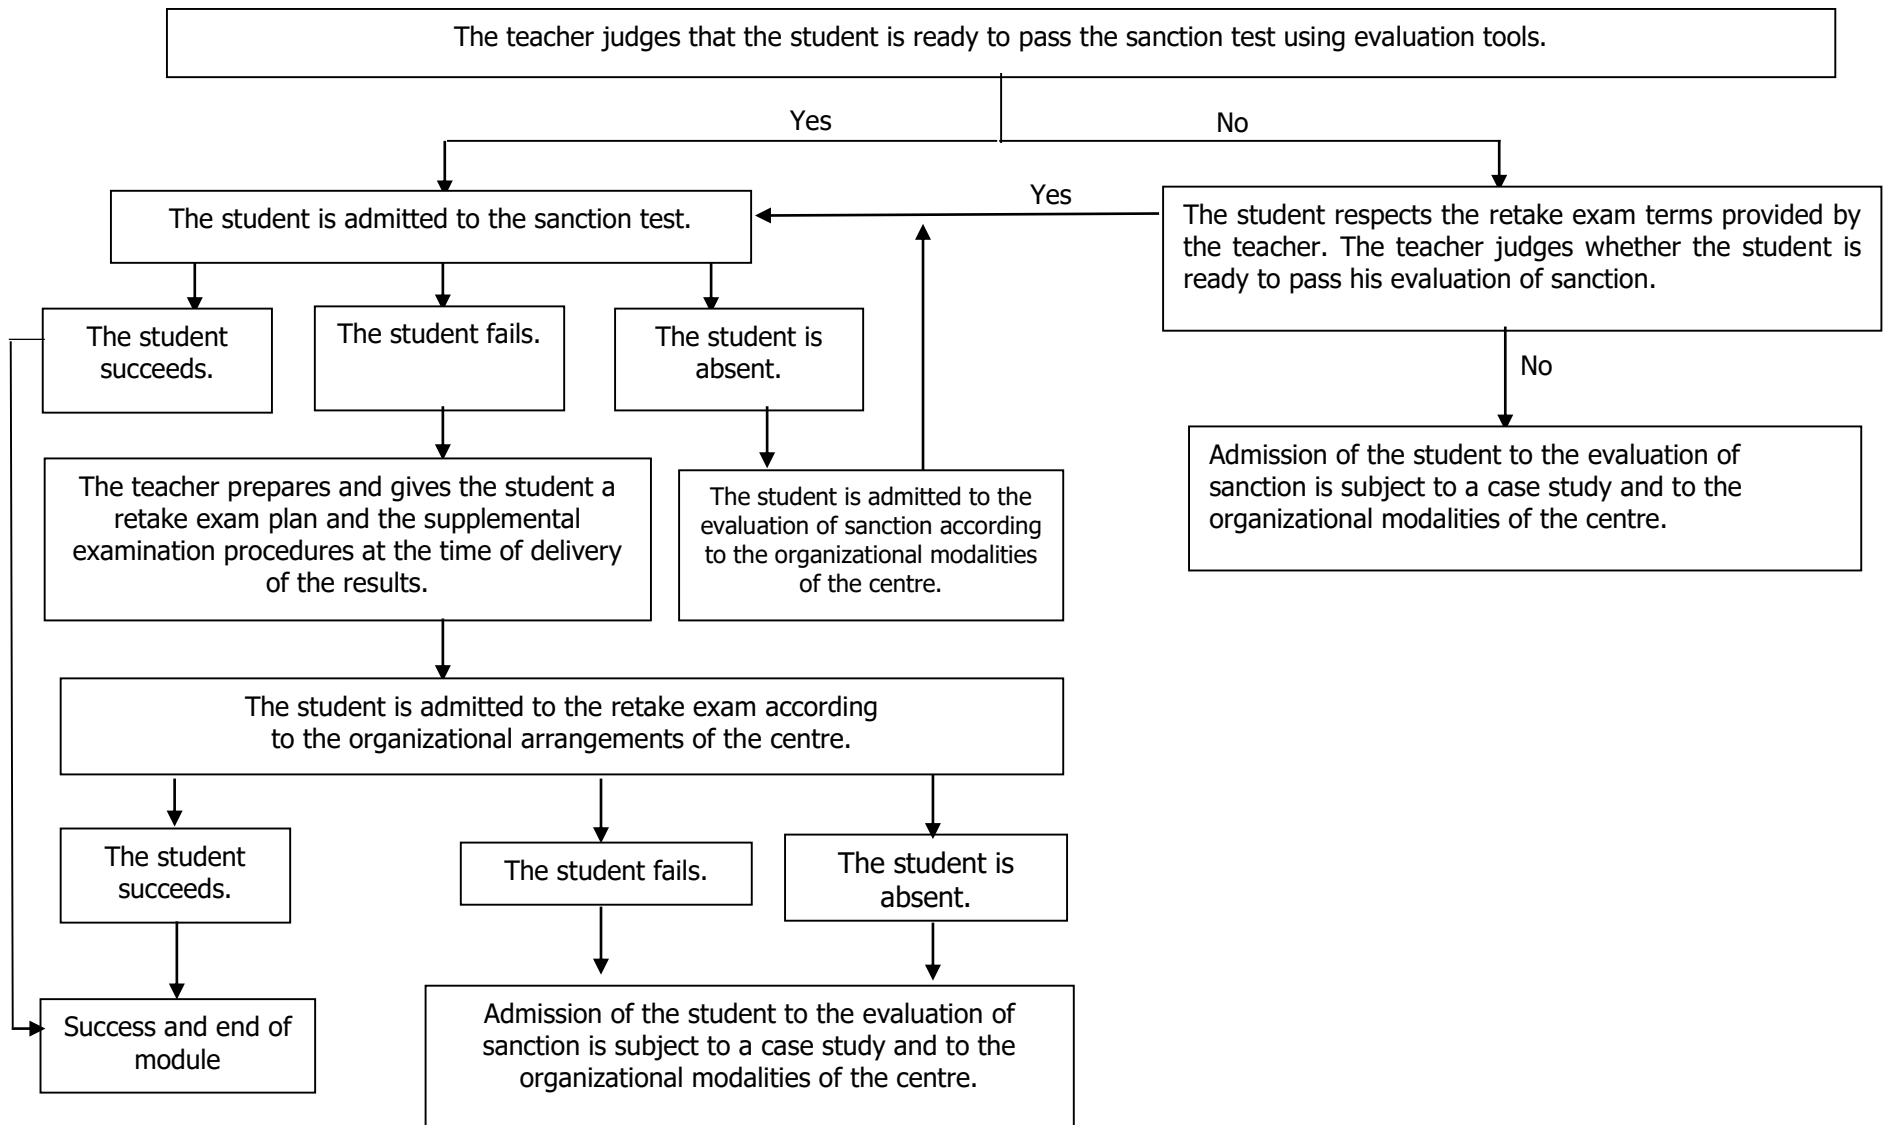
The teacher judges that the student is ready to pass the sanction test using evaluation tools.

Yes

No

The student is admitted to the sanction test.

Yes

The student respects the retake exam terms provided by the teacher. The teacher judges whether the student is ready to pass his evaluation of sanction.

The student succeeds.

The student fails.

The student is absent.

No

Admission of the student to the evaluation of sanction is subject to a case study and to the organizational modalities of the centre.

The teacher prepares and gives the student a retake exam plan and the supplemental examination procedures at the time of delivery of the results.

The student is admitted to the evaluation of sanction according to the organizational modalities of the centre.

The student is admitted to the retake exam according to the organizational arrangements of the centre.

The student succeeds.

The student fails.

The student is absent.

Success and end of module

Admission of the student to the evaluation of sanction is subject to a case study and to the organizational modalities of the centre.